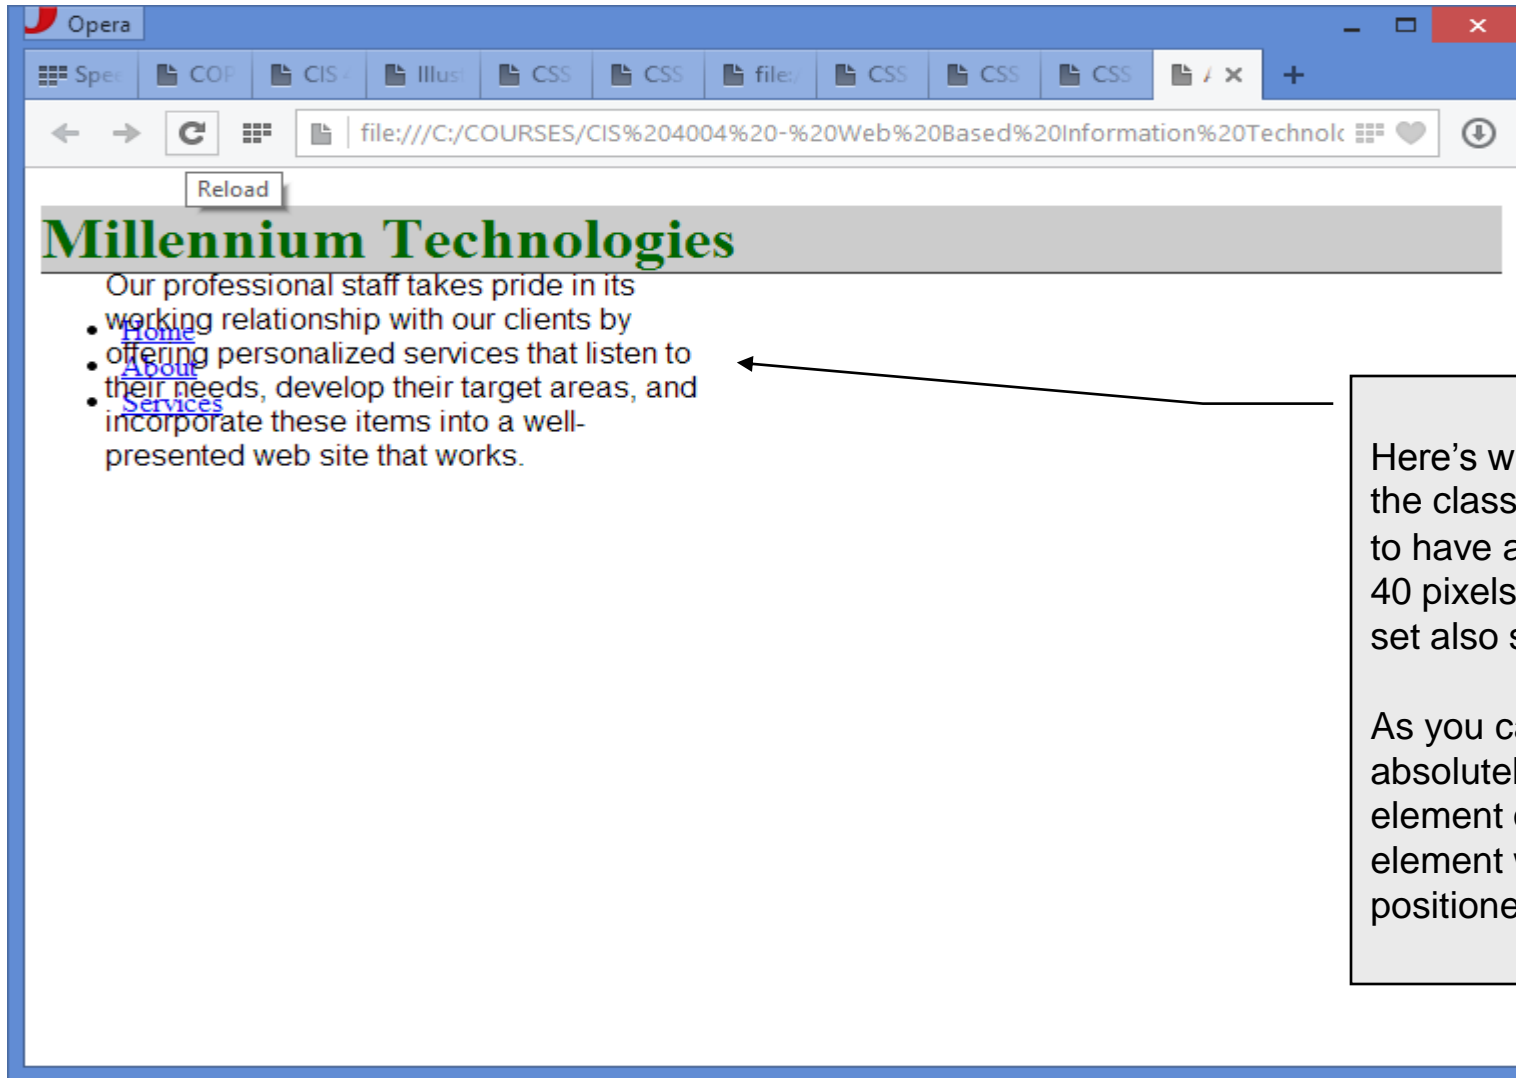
Opera

Spe COF CIS Illus CSS CSS file: CSS CSS CSS

file:///C:/COURSES/CIS%204004%20-%20Web%20Based%20Information%20Technolc

Reload

Millennium Technologies

Our professional staff takes pride in its working relationship with our clients by offering personalized services that listen to their needs, develop their target areas, and incorporate these items into a well-presented web site that works.

- Home
- About
- Services

Here's w the class to have a 40 pixels set also s

As you ca absolutel element element positione